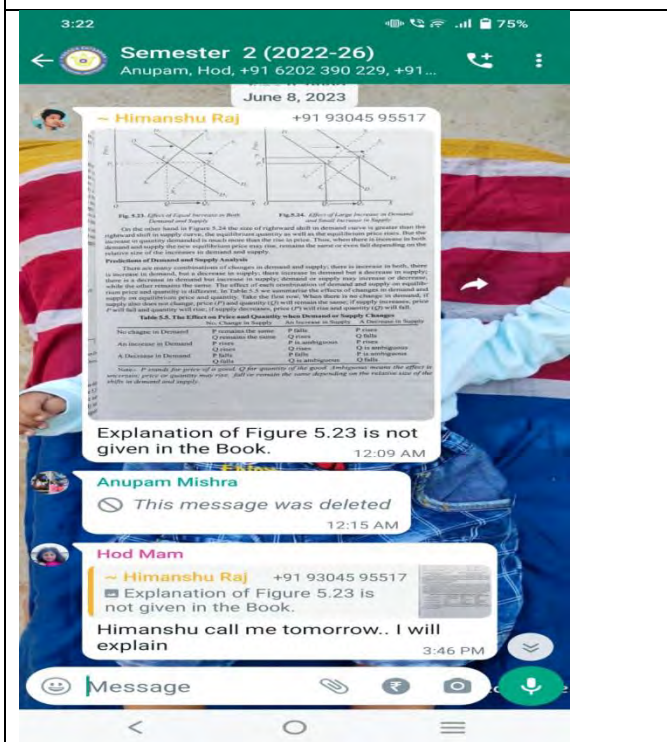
3:22
75%

Semester 2 (2022-26)
Anupam, Hod, +91 6202 390 229, +91...

June 8, 2023

~ Himanshu Raj +91 93045 95517

Fig 5.23. Effect of Equal Increase in Both Demand and Supply

Fig 5.24. Effect of Large Increase in Demand and Small Increase in Supply

On the other hand in Fig 5.24 the size of rightward shift in demand curve is greater than the rightward shift in supply curve, the equilibrium quantity as well as the equilibrium price rises. But the increase in quantity demanded is much more than the rise in price. Thus, when there is increase in both demand and supply the new equilibrium price may rise, remains the same or even fall depending on the relative size of the increases in demand and supply.

Predictions of Demand and Supply Analysis

There are many combinations of changes in demand and supply: there is increase in both, there is increase in demand, but a decrease in supply; there is increase in supply but a decrease in supply; there is a decrease in demand but increase in supply; demand or supply may increase or decrease, while the other remains the same. The effect of each combination of demand and supply on equilibrium price and quantity is different. In Table 5.5 we summarize the effects of changes in demand and supply on equilibrium price and quantity. Take the first row. When there is no change in demand, if supply also does not change, price (P) and quantity (Q) will remain the same; if supply increases, price P will fall and quantity will rise; if supply decreases, price (P) will rise and quantity (Q) will fall.

Table 5.5. The Effect on Price and Quantity when Demand or Supply Changes

| | No. Change in Supply | An Increase in Supply | A Decrease in Supply |
|---|---|---|---|
| No change in Demand | P remains the same Q remains the same | P falls Q rises | P rises Q falls |
| An increase in Demand | P rises Q rises | P is ambiguous Q rises | P rises Q is ambiguous |
| A Decrease in Demand | P falls Q falls | P falls Q is ambiguous | P is ambiguous Q falls |

Note:- P stands for price of a good, Q for quantity of the good. Ambiguous means the effect is uncertain; price or quantity may rise, fall or remain the same depending on the relative size of the shifts in demand and supply.

Explanation of Figure 5.23 is not given in the Book.
12:09 AM

Anupam Mishra
This message was deleted
12:15 AM

Hod Mam
~ Himanshu Raj +91 93045 95517
Explanation of Figure 5.23 is not given in the Book.
Himanshu call me tomorrow.. I will explain
3:46 PM

Message